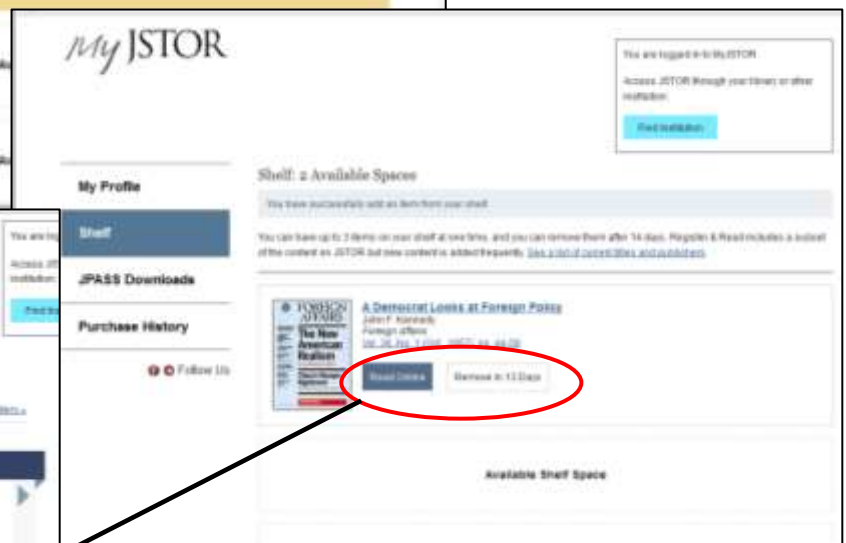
My JSTOR

You are logged in to MyJSTOR

Access JSTOR through your library or other institution

Find Institution

My Profile

Shelf

JPASS Downloads

Purchase History

Follow Us

Shelf: 2 Available Spaces

You have successfully add an item from your shelf.

You can have up to 3 items on your shelf at one time, and you can remove them after 14 days. Register & Read includes a subset of the content on JSTOR but new content is added frequently. See a list of current titles and publishers

FOREIGN AFFAIRS
The New American Realism

A Democrat Looks at Foreign Policy
John F. Kennedy
Foreign Affairs
Vol. 36, No. 1 (Oct., 1957), pp. 44-59

Read Online

Remove in 13 Days

Available Shelf Space

You are lo
Access JS
institution
Find In
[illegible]